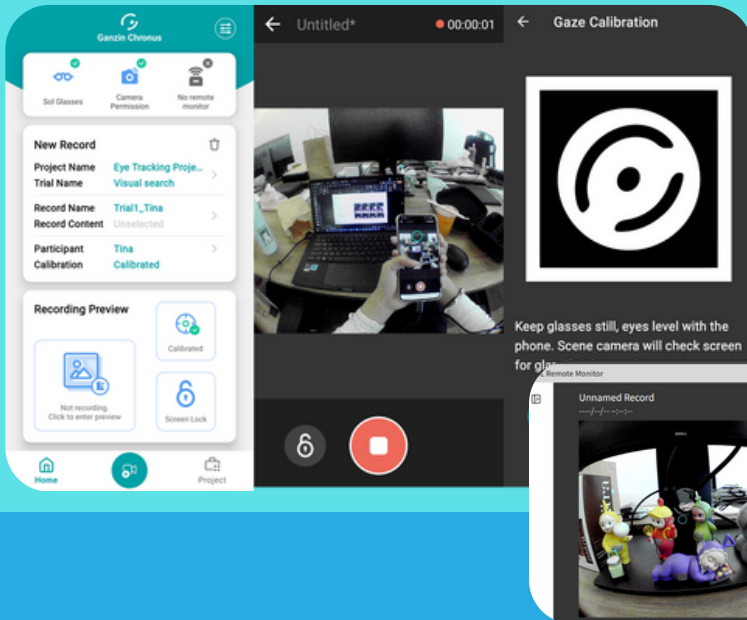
Ganzin Chronus

Sol Glasses
Camera Permission
No remote monitor

New Record
Project Name Eye Tracking Proje...
Trial Name Visual search
Record Name Trial1_Tina
Record Content Unselected
Participant Tina
Calibration Calibrated

Recording Preview
Not recording. Click to enter preview
Calibrated
Screen Lock

Home
Project

Untitled*
00:00:01

Gaze Calibration

Keep glasses still, eyes level with the phone. Scene camera will check screen for gla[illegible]

Remote Monitor
Unnamed Record
----/--/-- --:--:--